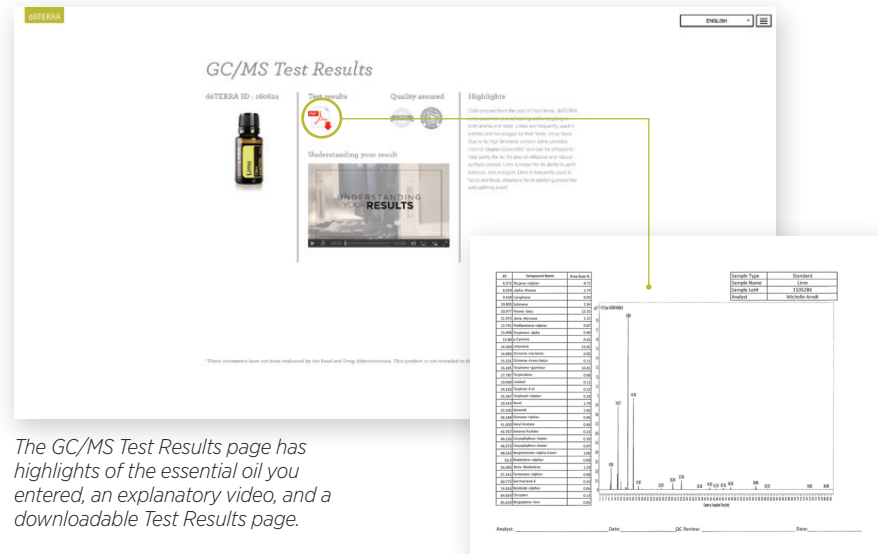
dōTERRA

ENGLISH

GC/MS Test Results

dōTERRA ID : 160624

Test results

Quality assured

Highlights

Lime

Understanding your result

UNDERSTANDING YOUR RESULTS

*These statements have not been evaluated by the Food and Drug Administration. This product is not intended to

| Sample Type | Standard |
|---|---|
| Sample Name | Lime |
| Sample Lot# | 150528K |
| Analyst | Michelle Arndt |

Analyst:_______________ Date:_______________ QC Review:_______________ Date:_______________

The GC/MS Test Results page has highlights of the essential oil you entered, an explanatory video, and a downloadable Test Results page.